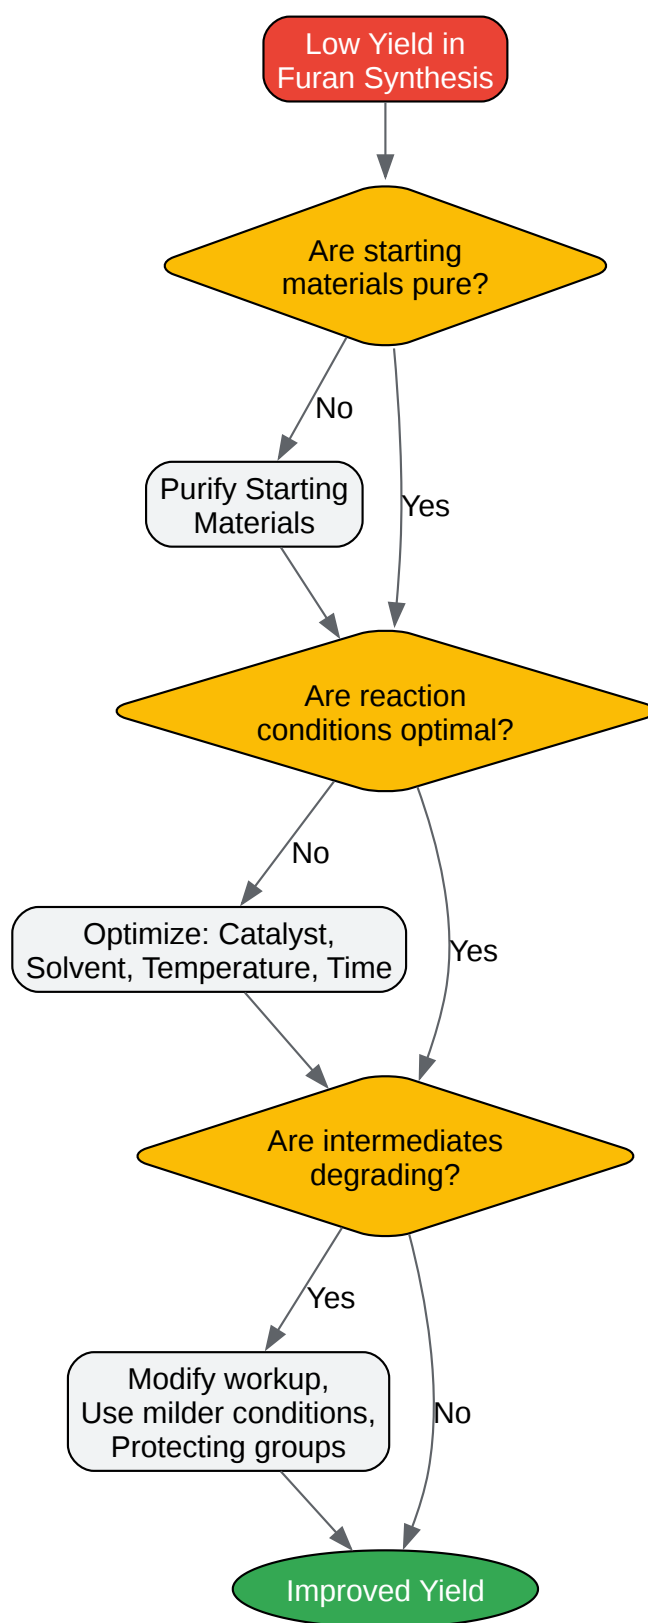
Low Yield in Furan Synthesis

Are starting materials pure?

No

Purify Starting Materials

Yes

Are reaction conditions optimal?

No

Optimize: Catalyst, Solvent, Temperature, Time

Yes

Are intermediates degrading?

Yes

Modify workup, Use milder conditions, Protecting groups

No

Improved Yield